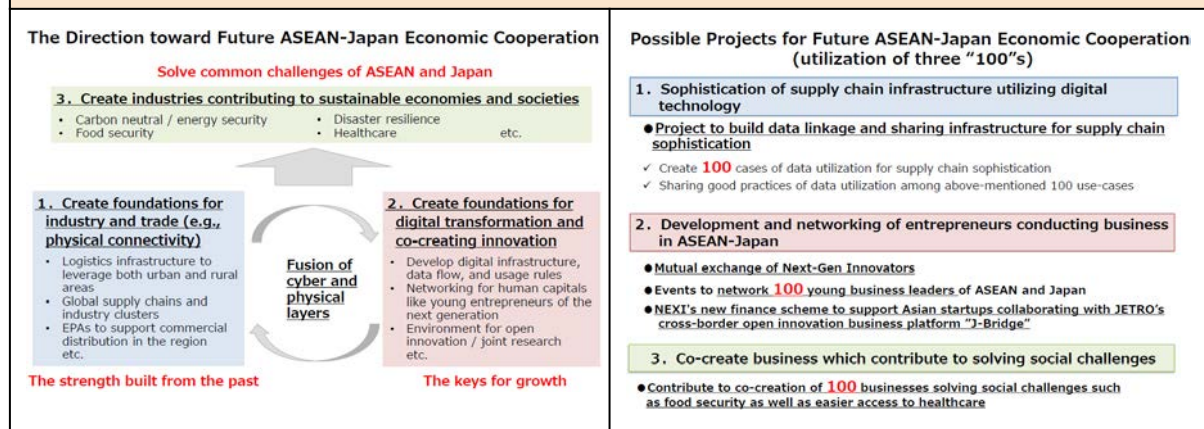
The Direction toward Future ASEAN-Japan Economic Cooperation

Solve common challenges of ASEAN and Japan

3. Create industries contributing to sustainable economies and societies

• Carbon neutral / energy security
• Food security
• Disaster resilience
• Healthcare
etc.

1. Create foundations for industry and trade (e.g., physical connectivity)

• Logistics infrastructure to leverage both urban and rural areas
• Global supply chains and industry clusters
• EPAs to support commercial distribution in the region
etc.

Fusion of cyber and physical layers

2. Create foundations for digital transformation and co-creating innovation

• Develop digital infrastructure, data flow, and usage rules
• Networking for human capitals like young entrepreneurs of the next generation
• Environment for open innovation / joint research
etc.

The strength built from the past

The keys for growth

Possible Projects for Future ASEAN-Japan Economic Cooperation (utilization of three "100"s)

1. Sophistication of supply chain infrastructure utilizing digital technology

●Project to build data linkage and sharing infrastructure for supply chain sophistication

✓ Create 100 cases of data utilization for supply chain sophistication
✓ Sharing good practices of data utilization among above-mentioned 100 use-cases

2. Development and networking of entrepreneurs conducting business in ASEAN-Japan

●Mutual exchange of Next-Gen Innovators
●Events to network 100 young business leaders of ASEAN and Japan
●NEXI's new finance scheme to support Asian startups collaborating with JETRO's cross-border open innovation business platform "J-Bridge"

3. Co-create business which contribute to solving social challenges

●Contribute to co-creation of 100 businesses solving social challenges such as food security as well as easier access to healthcare